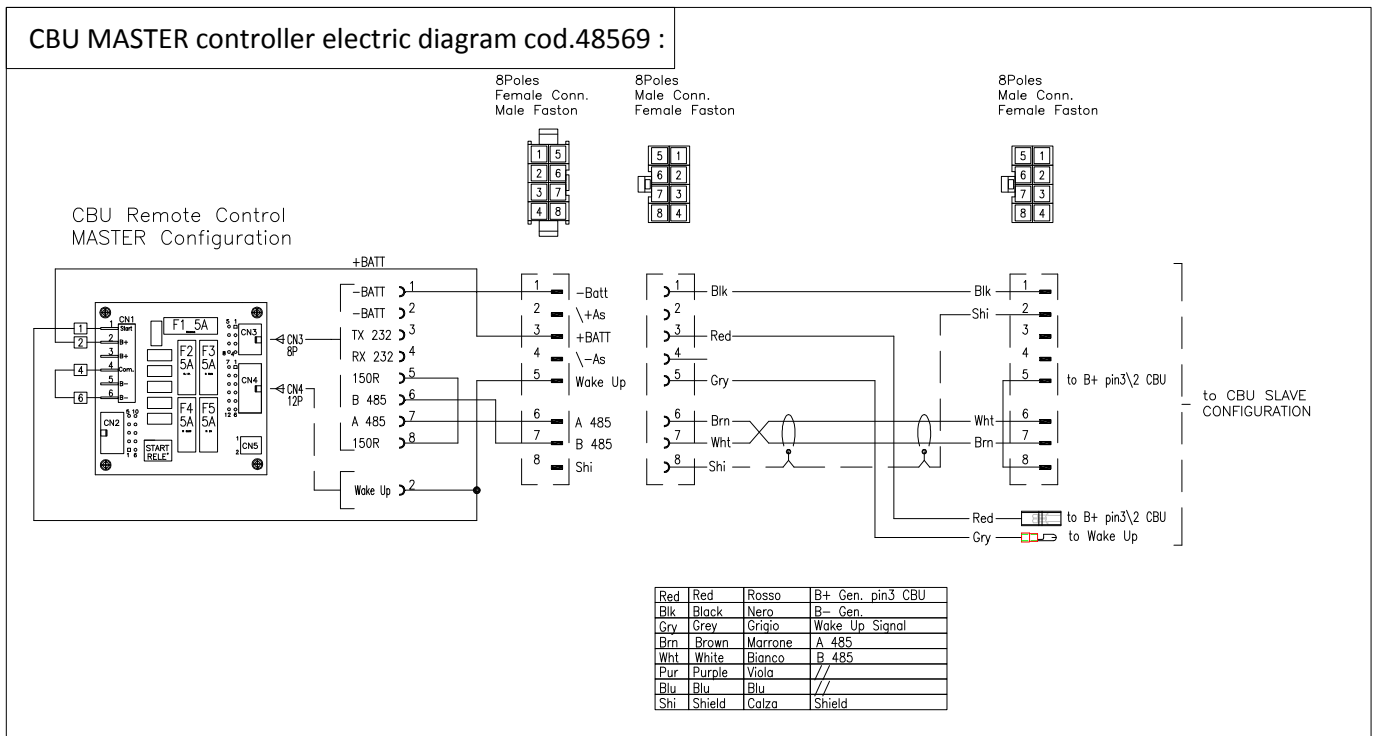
CBU MASTER controller electric diagram cod.48569 :

8Poles
Female Conn.
Male Faston

8Poles
Male Conn.
Female Faston

8Poles
Male Conn.
Female Faston

1 5
2 6
3 7
4 8

5 1
6 2
7 3
8 4

5 1
6 2
7 3
8 4

CBU Remote Control
MASTER Configuration

+BATT

1 Start
2 B+
3 B+
4 Com.
5 B-
6 B-

CN1
F1_5A
CN3
F2 5A
F3 5A
CN4
F4 5A
F5 5A
CN2
START RELE'
CN5

CN3 8P
CN4 12P

-BATT 1
-BATT 2
TX 232 3
RX 232 4
150R 5
B 485 6
A 485 7
150R 8

Wake Up 2

1 -Batt
2 \+As
3 +BATT
4 \-As
5 Wake Up
6 A 485
7 B 485
8 Shi

1 Blk
2
3 Red
4
5 Gry
6 Brn
7 Wht
8 Shi

Blk 1
Shi 2
3
4
5 to B+ pin3\2 CBU
Wht 6
Brn 7
8

to CBU SLAVE CONFIGURATION

Red to B+ pin3\2 CBU
Gry to Wake Up

| Red | Red | Rosso | B+ Gen. pin3 CBU |
|---|---|---|---|
| Blk | Black | Nero | B- Gen. |
| Gry | Grey | Grigio | Wake Up Signal |
| Brn | Brown | Marrone | A 485 |
| Wht | White | Bianco | B 485 |
| Pur | Purple | Viola | // |
| Blu | Blu | Blu | // |
| Shi | Shield | Calza | Shield |